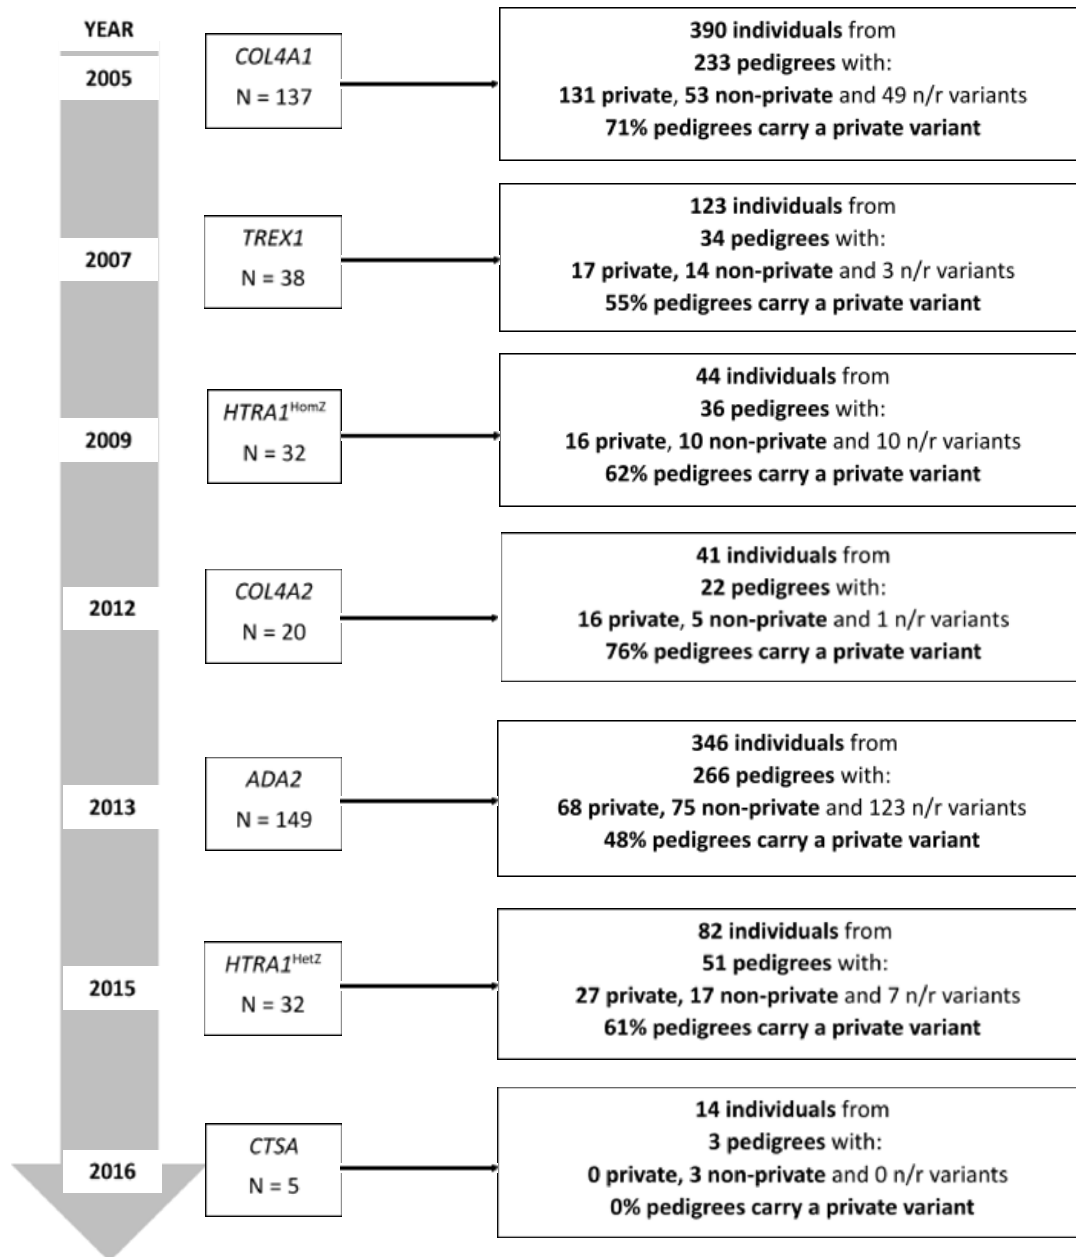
YEAR

2005

COL4A1
N = 137

390 individuals from
233 pedigrees with:
131 private, 53 non-private and 49 n/r variants
71% pedigrees carry a private variant

2007

TREX1
N = 38

123 individuals from
34 pedigrees with:
17 private, 14 non-private and 3 n/r variants
55% pedigrees carry a private variant

2009

HTRA1$^{HomZ}$
N = 32

44 individuals from
36 pedigrees with:
16 private, 10 non-private and 10 n/r variants
62% pedigrees carry a private variant

2012

COL4A2
N = 20

41 individuals from
22 pedigrees with:
16 private, 5 non-private and 1 n/r variants
76% pedigrees carry a private variant

2013

ADA2
N = 149

346 individuals from
266 pedigrees with:
68 private, 75 non-private and 123 n/r variants
48% pedigrees carry a private variant

2015

HTRA1$^{HetZ}$
N = 32

82 individuals from
51 pedigrees with:
27 private, 17 non-private and 7 n/r variants
61% pedigrees carry a private variant

2016

CTSA
N = 5

14 individuals from
3 pedigrees with:
0 private, 3 non-private and 0 n/r variants
0% pedigrees carry a private variant